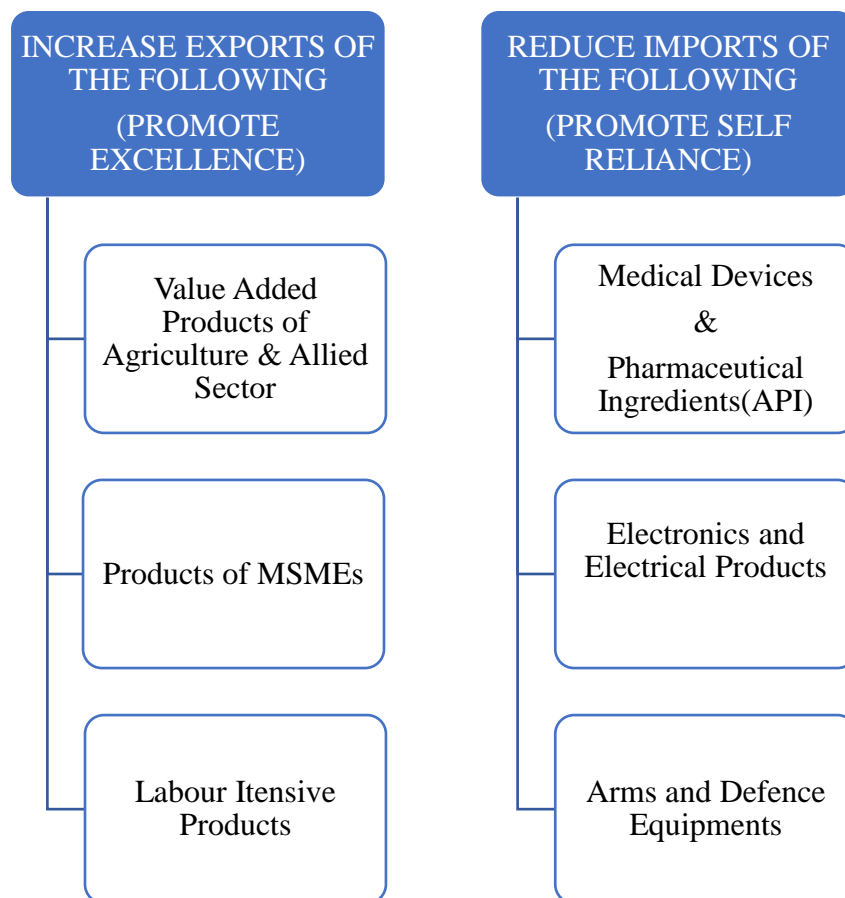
INCREASE EXPORTS OF THE FOLLOWING
(PROMOTE EXCELLENCE)

Value Added Products of Agriculture & Allied Sector

Products of MSMEs

Labour Itensive Products

REDUCE IMPORTS OF THE FOLLOWING
(PROMOTE SELF RELIANCE)

Medical Devices
&
Pharmaceutical Ingredients(API)

Electronics and Electrical Products

Arms and Defence Equipments